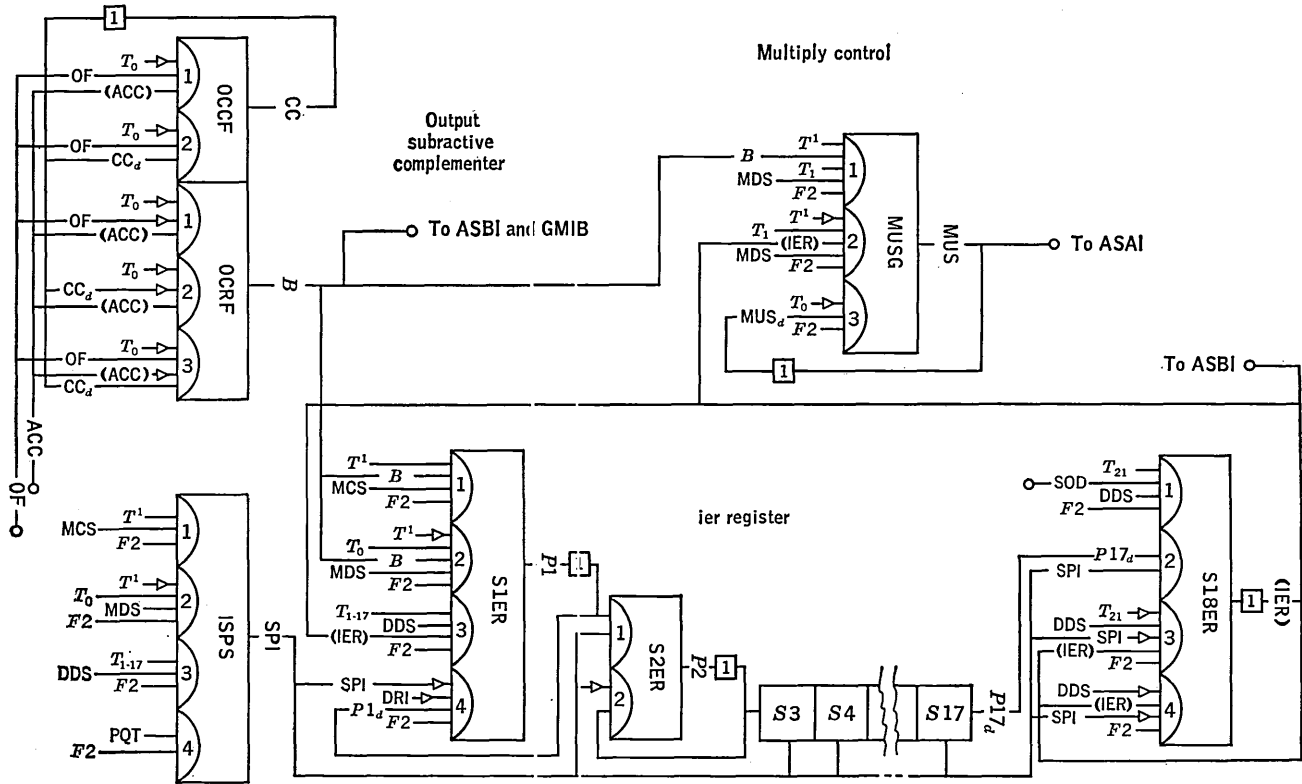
1
$T_0$
OF
1
(ACC)
OCCF
CC
$T_0$
OF
2
$CC_d$
$T_0$
OF
1
(ACC)
$T_0$
$CC_d$
2
OCRF
$B$
(ACC)
OF
$T_0$
3
(ACC)
$CC_d$
ACC
OF

Multiply control

Output subractive complementer

To ASBI and GMIB

$B$
$T^1$
$T_1$
1
MDS
$F2$
$T^1$
$T_1$
(IER)
2
MUSG
MUS
To ASAI
MDS
$F2$
$T_0$
$MUS_d$
3
$F2$
1

To ASBI

MCS
$T^1$
1
$F2$
$T_0$
$T^1$
2
MDS
$F2$
ISPS
SPI
DDS
$T_{1\text{-}17}$
3
$F2$
PQT
4
$F2$

$T^1$
$B$
MCS
1
$F2$
$T_0$
$T^1$
$B$
2
MDS
$F2$
S1ER
$P1$
1
$T_{1\text{-}17}$
DDS
(IER)
3
$F2$
SPI
DRI
4
$P1_d$
$F2$

ier register

1
S2ER
$P2$
1
2

$S3$
$S4$
$S17$
$P17_d$

SOD
$T_{21}$
DDS
1
$F2$
$P17_d$
SPI
2
S18ER
1
(IER)
$T_{21}$
DDS
SPI
3
(IER)
$F2$
DDS
(IER)
SPI
4
$F2$